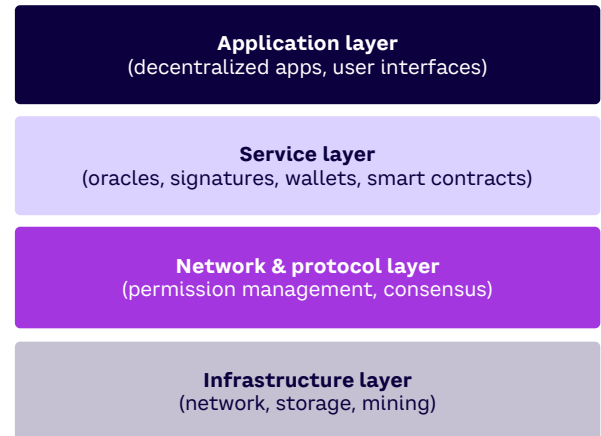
Application layer
(decentralized apps, user interfaces)

Service layer
(oracles, signatures, wallets, smart contracts)

Network & protocol layer
(permission management, consensus)

Infrastructure layer
(network, storage, mining)